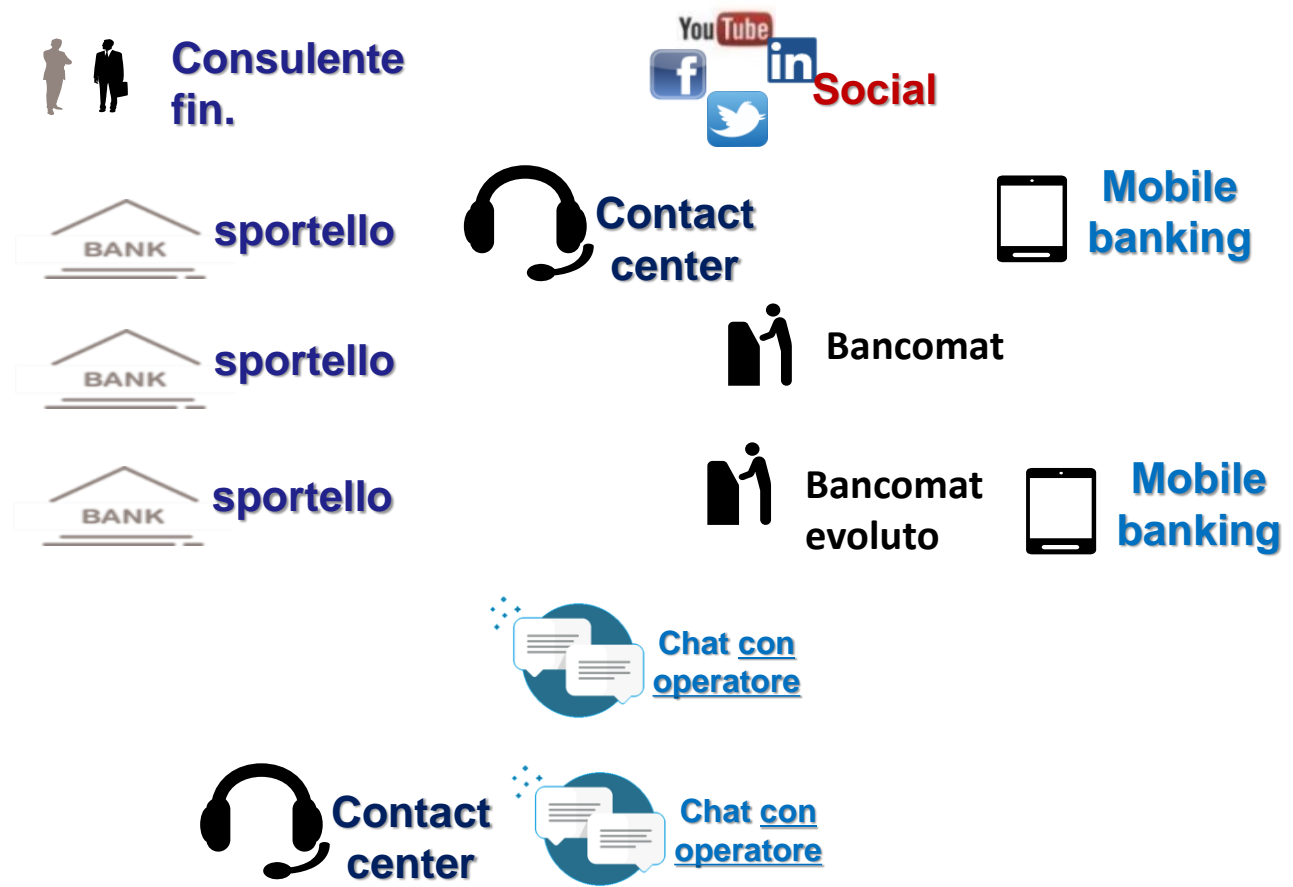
Consulente fin.

YouTube

in

Social

BANK

sportello

Contact center

Mobile banking

BANK

sportello

Bancomat

BANK

sportello

Bancomat evoluto

Mobile banking

Chat con operatore

Contact center

Chat con operatore